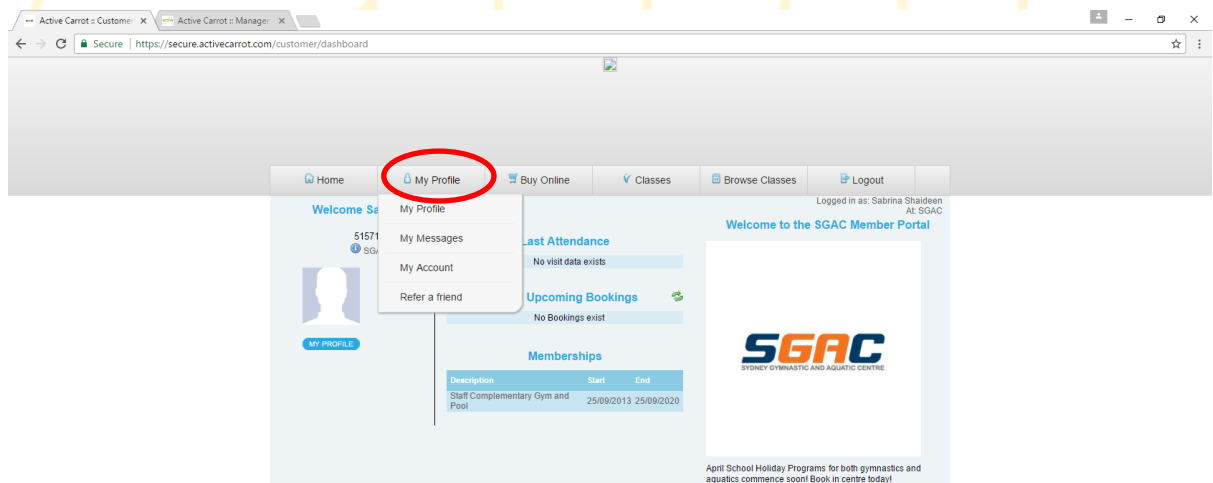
Active Carrot :: Customer ×
Active Carrot :: Manager ×

Secure | https://secure.activecarrot.com/customer/dashboard

Home
My Profile
Buy Online
Classes
Browse Classes
Logout

Logged in as: Sabrina Shaideen
At: SGAC

Welcome Sa
51571
SGA

My Profile
My Messages
My Account
Refer a friend

MY PROFILE

Last Attendance
No visit data exists

Upcoming Bookings
No Bookings exist

Memberships

| Description | Start | End |
|---|---|---|
| Staff Complementary Gym and Pool | 25/09/2013 | 25/09/2020 |

Welcome to the SGAC Member Portal

SGAC
SYDNEY GYMNASTIC AND AQUATIC CENTRE

April School Holiday Programs for both gymnastics and aquatics commence soon! Book in centre today!